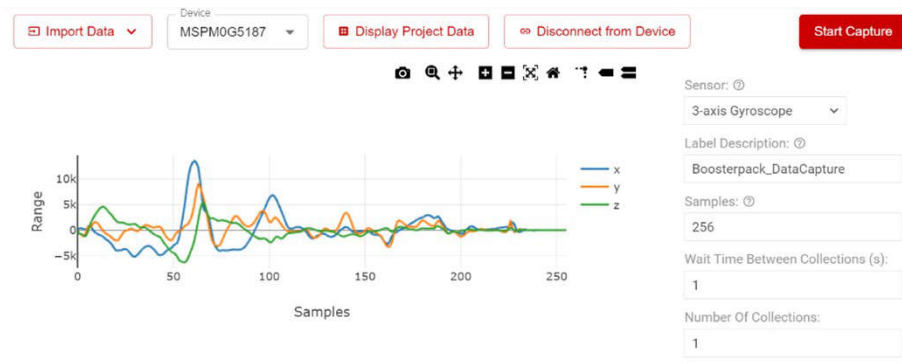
Import Data

Device
MSPM0G5187

Display Project Data

Disconnect from Device

Start Capture

10k
5k
0
−5k
Range

0
50
100
150
200
250
Samples

x
y
z

Sensor: ⓘ
3-axis Gyroscope

Label Description: ⓘ
Boosterpack_DataCapture

Samples: ⓘ
256

Wait Time Between Collections (s):
1

Number Of Collections:
1